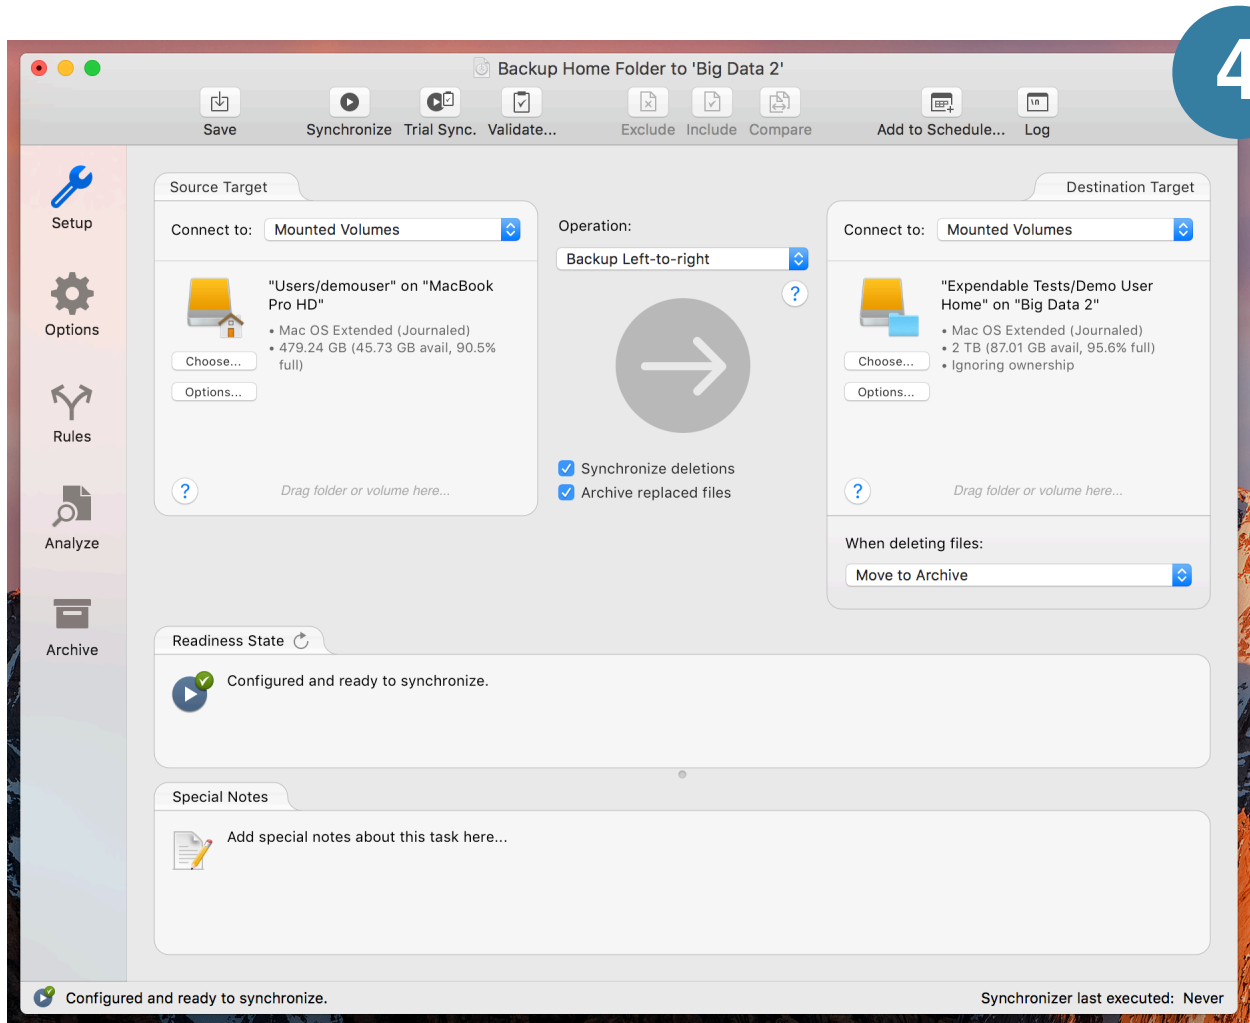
4

Backup Home Folder to 'Big Data 2'

Save Synchronize Trial Sync. Validate... Exclude Include Compare Add to Schedule... Log

Setup

Options

Rules

Analyze

Archive

Source Target

Connect to: Mounted Volumes

"Users/demouser" on "MacBook Pro HD"
• Mac OS Extended (Journaled)
• 479.24 GB (45.73 GB avail, 90.5% full)

Choose...

Options...

?

Drag folder or volume here...

Operation:

Backup Left-to-right

?

Synchronize deletions

Archive replaced files

Destination Target

Connect to: Mounted Volumes

"Expendable Tests/Demo User Home" on "Big Data 2"
• Mac OS Extended (Journaled)
• 2 TB (87.01 GB avail, 95.6% full)
• Ignoring ownership

Choose...

Options...

?

Drag folder or volume here...

When deleting files:

Move to Archive

Readiness State

Configured and ready to synchronize.

Special Notes

Add special notes about this task here...

Configured and ready to synchronize.

Synchronizer last executed: Never